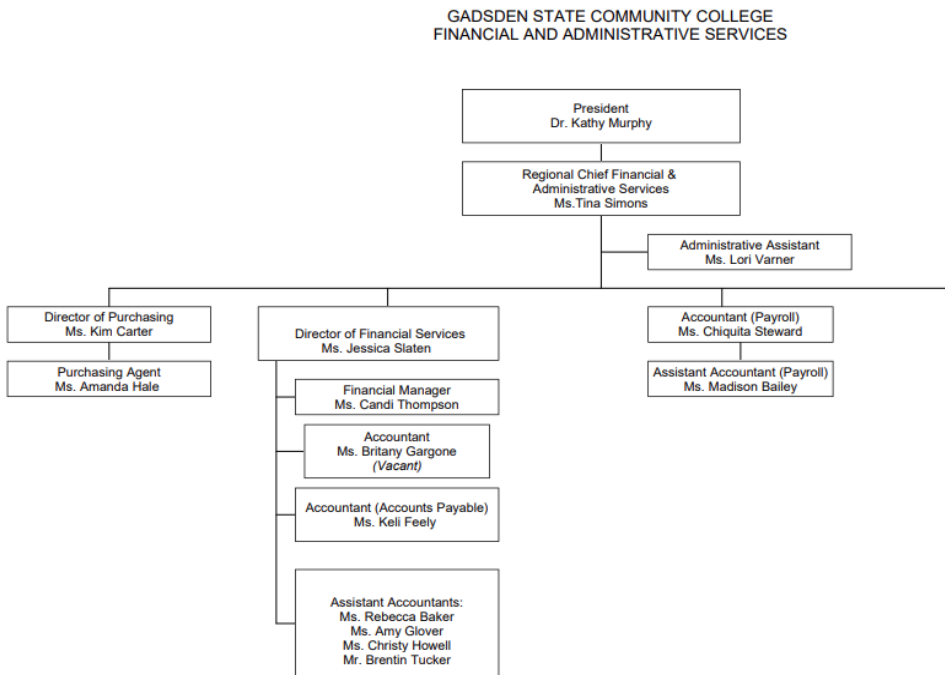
GADSDEN STATE COMMUNITY COLLEGE
FINANCIAL AND ADMINISTRATIVE SERVICES

President
Dr. Kathy Murphy

Regional Chief Financial & Administrative Services
Ms.Tina Simons

Administrative Assistant
Ms. Lori Varner

Director of Purchasing
Ms. Kim Carter

Purchasing Agent
Ms. Amanda Hale

Director of Financial Services
Ms. Jessica Slaten

Financial Manager
Ms. Candi Thompson

Accountant
Ms. Britany Gargone
(Vacant)

Accountant (Accounts Payable)
Ms. Keli Feely

Assistant Accountants:
Ms. Rebecca Baker
Ms. Amy Glover
Ms. Christy Howell
Mr. Brentin Tucker

Accountant (Payroll)
Ms. Chiquita Steward

Assistant Accountant (Payroll)
Ms. Madison Bailey